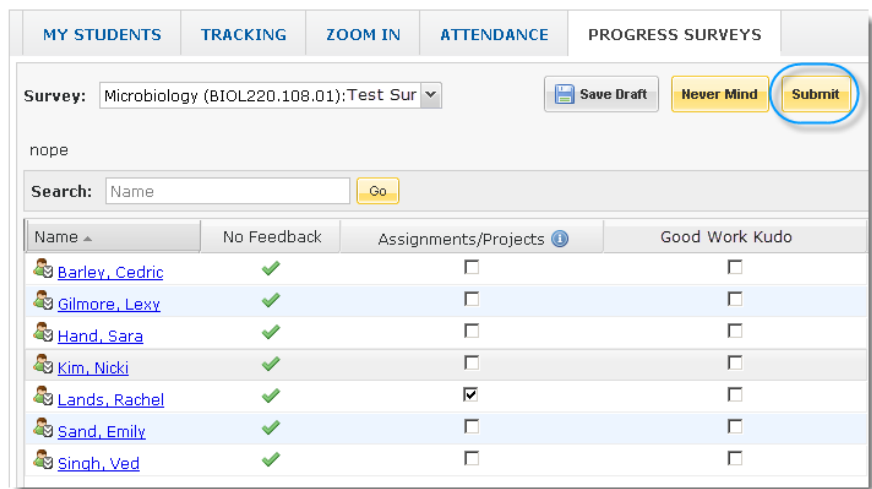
MY STUDENTS TRACKING ZOOM IN ATTENDANCE PROGRESS SURVEYS

Survey: Microbiology (BIOL220.108.01):Test Sur

Save Draft Never Mind Submit

nope

Search: Name Go

| Name | No Feedback | Assignments/Projects | Good Work Kudo |
|---|---|---|---|
| Barley, Cedric | ✓ | ☐ | ☐ |
| Gilmore, Lexy | ✓ | ☐ | ☐ |
| Hand, Sara | ✓ | ☐ | ☐ |
| Kim, Nicki | ✓ | ☐ | ☐ |
| Lands, Rachel | ✓ | ☑ | ☐ |
| Sand, Emily | ✓ | ☐ | ☐ |
| Singh, Ved | ✓ | ☐ | ☐ |